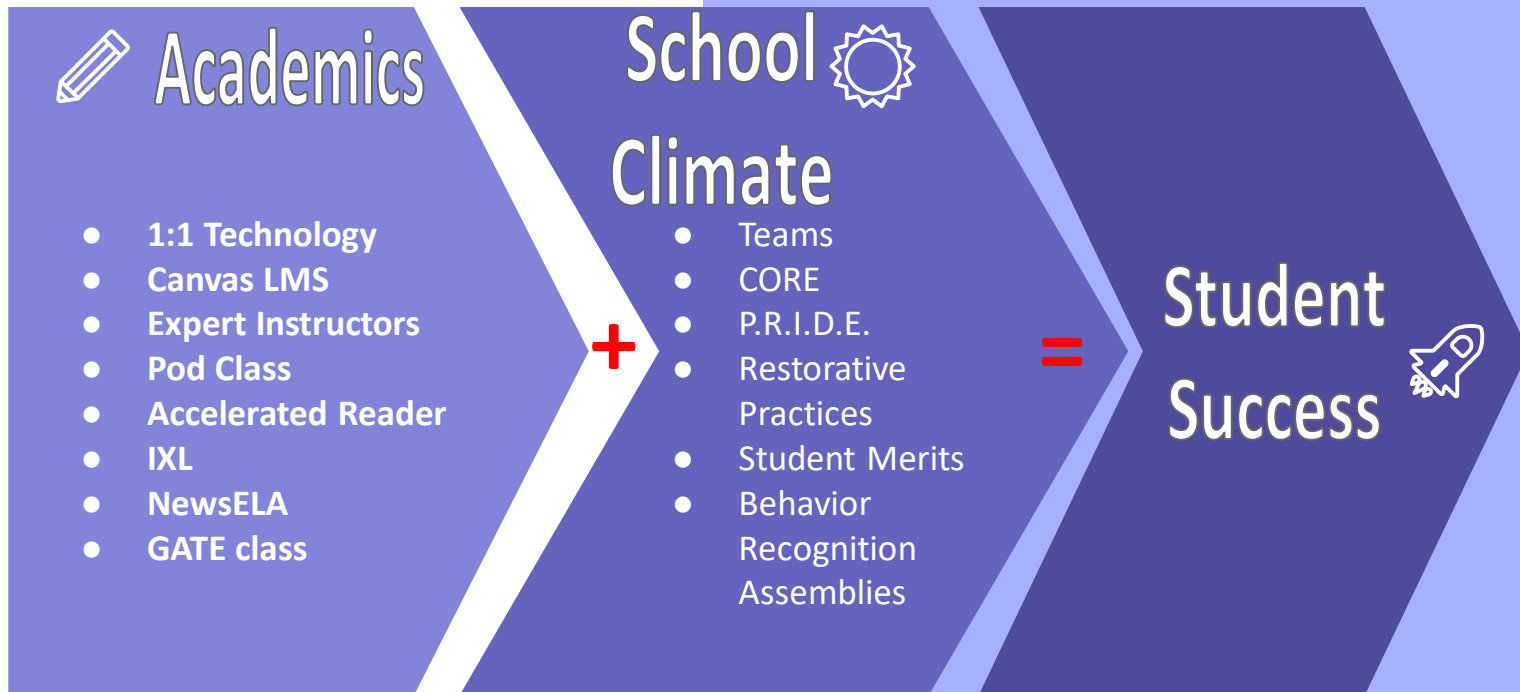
Academics

- 1:1 Technology
- Canvas LMS
- Expert Instructors
- Pod Class
- Accelerated Reader
- IXL
- NewsELA
- GATE class

+

School Climate

- Teams
- CORE
- P.R.I.D.E.
- Restorative Practices
- Student Merits
- Behavior Recognition Assemblies

=

Student Success